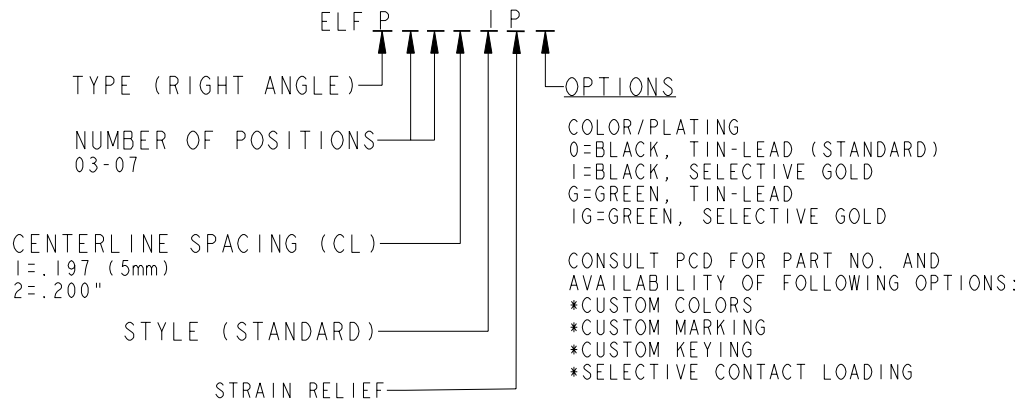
ELF P _ _ _ I P _

TYPE (RIGHT ANGLE)

NUMBER OF POSITIONS
03-07

CENTERLINE SPACING (CL)
1=.197 (5mm)
2=.200"

STYLE (STANDARD)

STRAIN RELIEF

OPTIONS

COLOR/PLATING
0=BLACK, TIN-LEAD (STANDARD)
1=BLACK, SELECTIVE GOLD
G=GREEN, TIN-LEAD
1G=GREEN, SELECTIVE GOLD

CONSULT PCD FOR PART NO. AND AVAILABILITY OF FOLLOWING OPTIONS:
*CUSTOM COLORS
*CUSTOM MARKING
*CUSTOM KEYING
*SELECTIVE CONTACT LOADING